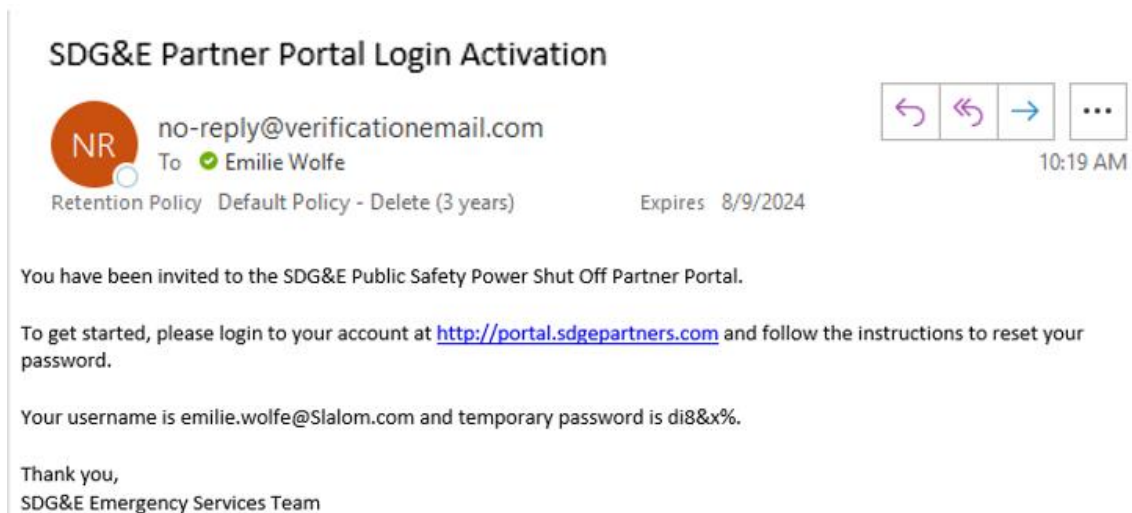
SDG&E Partner Portal Login Activation

NR

no-reply@verificationemail.com
To Emilie Wolfe

...

10:19 AM

Retention Policy Default Policy - Delete (3 years) Expires 8/9/2024

You have been invited to the SDG&E Public Safety Power Shut Off Partner Portal.

To get started, please login to your account at http://portal.sdgepartners.com and follow the instructions to reset your password.

Your username is emilie.wolfe@Slalom.com and temporary password is di8&x%.

Thank you,
SDG&E Emergency Services Team